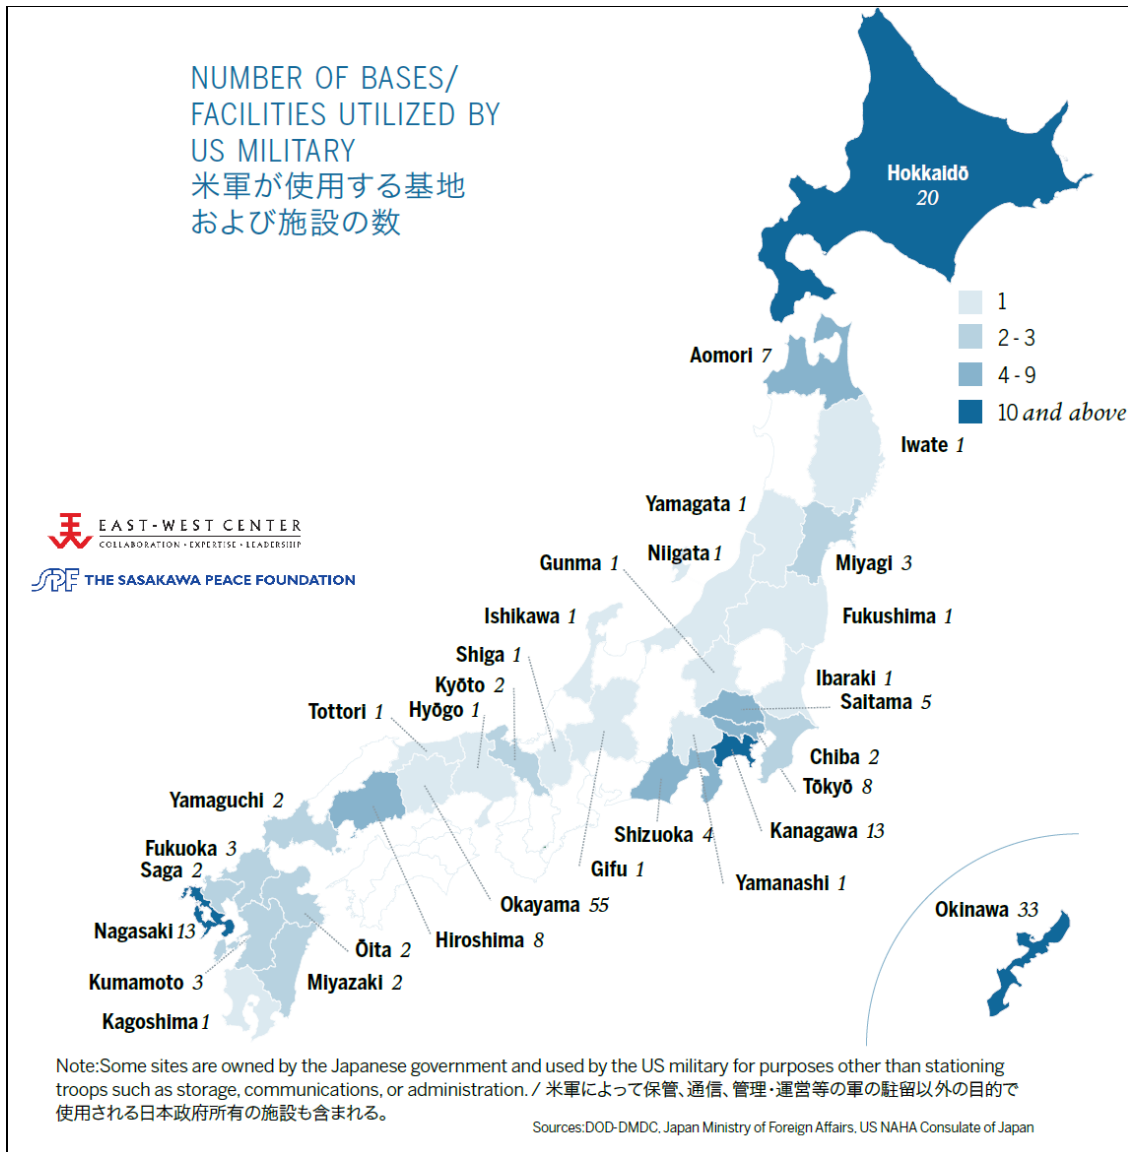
NUMBER OF BASES/ FACILITIES UTILIZED BY US MILITARY
米軍が使用する基地 および施設の数

Hokkaidō 20

1
2 - 3
4 - 9
10 and above

Aomori 7
Iwate 1
Yamagata 1
Niigata 1
Gunma 1
Miyagi 3
Fukushima 1
Ishikawa 1
Shiga 1
Kyōto 2
Hyōgo 1
Tottori 1
Ibaraki 1
Saitama 5
Chiba 2
Tōkyō 8
Kanagawa 13
Shizuoka 4
Gifu 1
Yamanashi 1
Okayama 55
Hiroshima 8
Yamaguchi 2
Fukuoka 3
Saga 2
Nagasaki 13
Ōita 2
Kumamoto 3
Miyazaki 2
Kagoshima 1
Okinawa 33

EAST-WEST CENTER
COLLABORATION • EXPERTISE • LEADERSHIP
SPF THE SASAKAWA PEACE FOUNDATION

Note:Some sites are owned by the Japanese government and used by the US military for purposes other than stationing troops such as storage, communications, or administration. / 米軍によって保管、通信、管理・運営等の軍の駐留以外の目的で使用される日本政府所有の施設も含まれる。

Sources:DOD-DMDC, Japan Ministry of Foreign Affairs, US NAHA Consulate of Japan